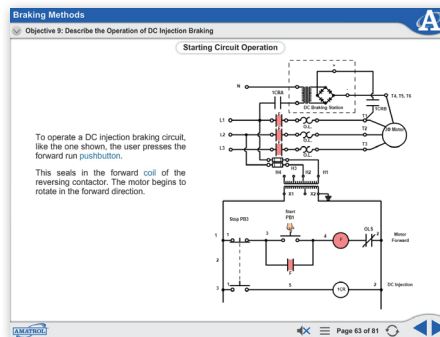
Braking Methods

Objective 9: Describe the Operation of DC Injection Braking

Starting Circuit Operation

To operate a DC injection braking circuit, like the one shown, the user presses the forward run pushbutton.

This seals in the forward coil of the reversing contactor. The motor begins to rotate in the forward direction.

N

1CR8

DC Braking Station

T4, T5, T6

1CRB

L1

L2

L3

T1

T2

T3

O.L.

O.L.

O.L.

3Ø Motor

X1

X2

H4

H2

H1

Start PB1

Stop PB2

1

2

3

4

F

OLS

Motor Forward

F

3

5

1CR

2

DC Injection

AMATROL

Page 63 of 81